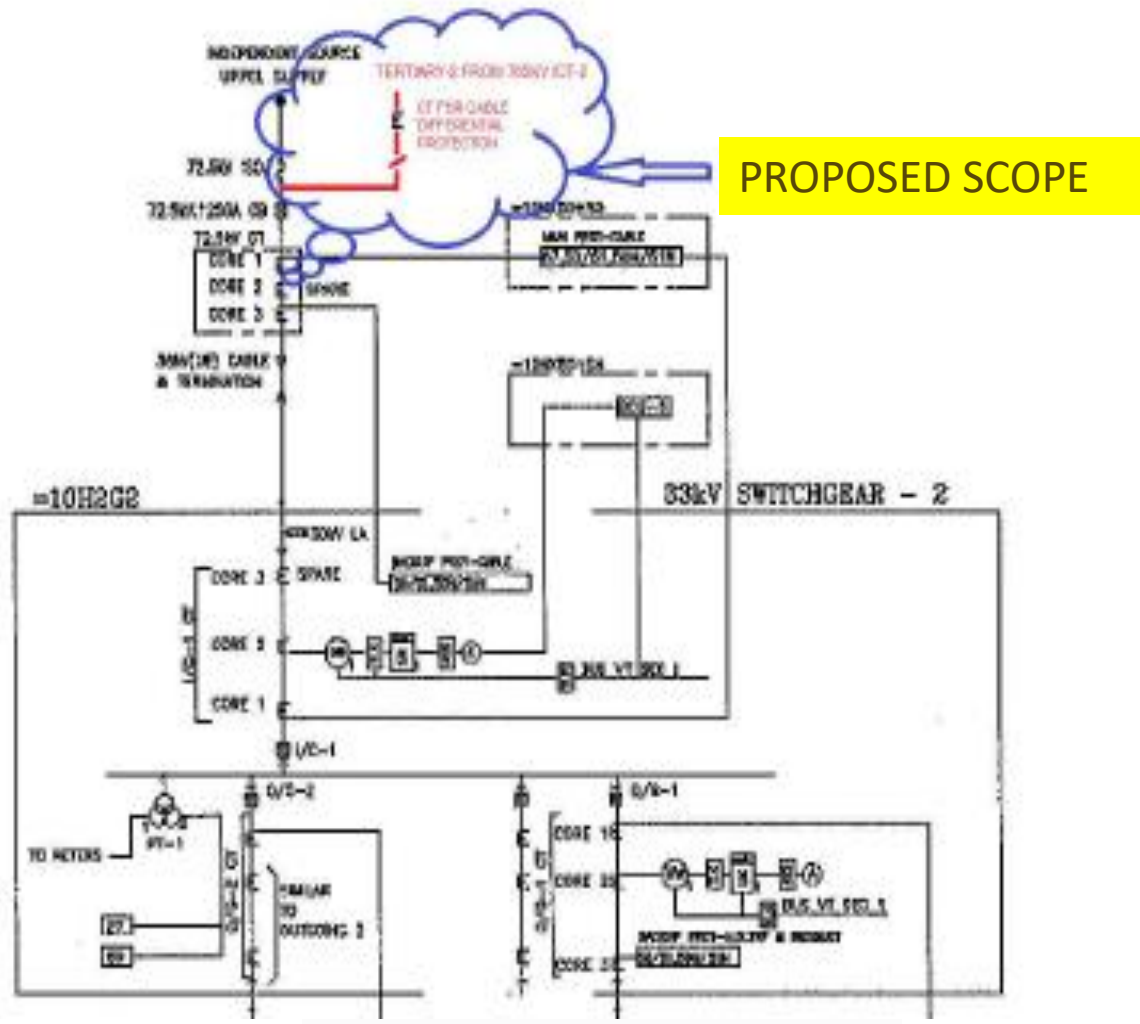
INDEPENDENT SOURCE
UPPEL SUPPLY

TERTIARY-2 FROM 765kV ICT-2

87 FOR CABLE DIFFERENTIAL PROTECTION

PROPOSED SCOPE

72.5kV ISO 2
72.5kV 1250A CB
72.5kV CT
CORE 1
CORE 2 SPARE
CORE 3

=10H2G2

MAIN PROT-CABLE
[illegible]

=10H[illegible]

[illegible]

36kV(1R) CABLE & TERMINATION

=10H2G2

33kV SWITCHGEAR - 2

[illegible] 30kV LA

BACKUP PROT-CABLE
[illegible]

CORE 3 SPARE
CORE 2
CORE 1

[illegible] BUS VT SEC 1

I/C-1

O/G-2

O/G-1

TO METERS
PT-1

SIMILAR TO OUTGOING 2

27
59

CORE 1S
CORE 2S
CORE 3S

BUS VT SEC 1

BACKUP PROT-O/G TRF & FEEDER
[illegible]